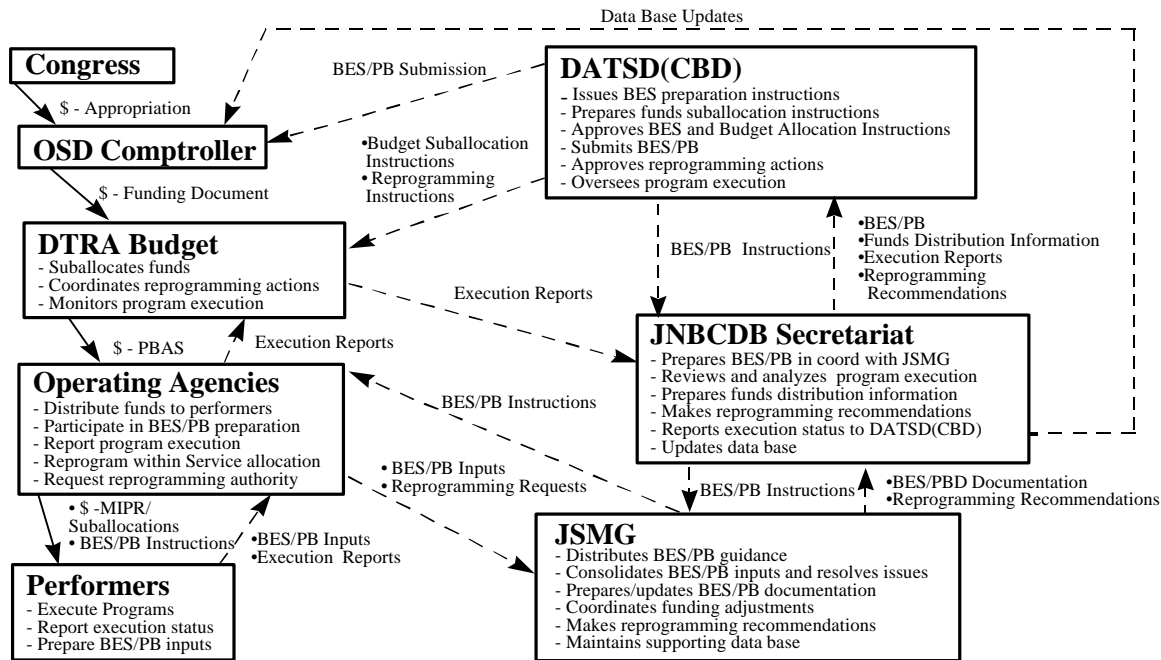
Data Base Updates

Congress

BES/PB Submission

$ - Appropriation

DATSD(CBD)
- Issues BES preparation instructions
- Prepares funds suballocation instructions
- Approves BES and Budget Allocation Instructions
- Submits BES/PB
- Approves reprogramming actions
- Oversees program execution

OSD Comptroller

•Budget Suballocation Instructions
• Reprogramming Instructions

$ - Funding Document

DTRA Budget
- Suballocates funds
- Coordinates reprogramming actions
- Monitors program execution

BES/PB Instructions

•BES/PB
•Funds Distribution Information
•Execution Reports
•Reprogramming Recommendations

Execution Reports

$ - PBAS

Execution Reports

JNBCDB Secretariat
- Prepares BES/PB in coord with JSMG
- Reviews and analyzes program execution
- Prepares funds distribution information
- Makes reprogramming recommendations
- Reports execution status to DATSD(CBD)
- Updates data base

Operating Agencies
- Distribute funds to performers
- Participate in BES/PB preparation
- Report program execution
- Reprogram within Service allocation
- Request reprogramming authority

BES/PB Instructions

• BES/PB Inputs
• Reprogramming Requests

BES/PB Instructions

•BES/PBD Documentation
•Reprogramming Recommendations

• $ -MIPR/ Suballocations
• BES/PB Instructions

•BES/PB Inputs
•Execution Reports

JSMG
- Distributes BES/PB guidance
- Consolidates BES/PB inputs and resolves issues
- Prepares/updates BES/PB documentation
- Coordinates funding adjustments
- Makes reprogramming recommendations
- Maintains supporting data base

Performers
- Execute Programs
- Report execution status
- Prepare BES/PB inputs